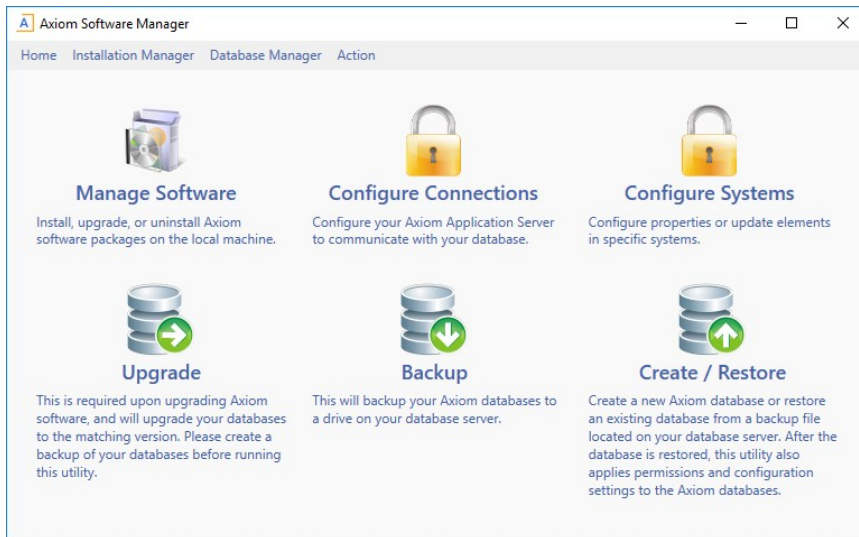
A Axiom Software Manager

Home Installation Manager Database Manager Action

Manage Software
Install, upgrade, or uninstall Axiom software packages on the local machine.

Configure Connections
Configure your Axiom Application Server to communicate with your database.

Configure Systems
Configure properties or update elements in specific systems.

Upgrade
This is required upon upgrading Axiom software, and will upgrade your databases to the matching version. Please create a backup of your databases before running this utility.

Backup
This will backup your Axiom databases to a drive on your database server.

Create / Restore
Create a new Axiom database or restore an existing database from a backup file located on your database server. After the database is restored, this utility also applies permissions and configuration settings to the Axiom databases.